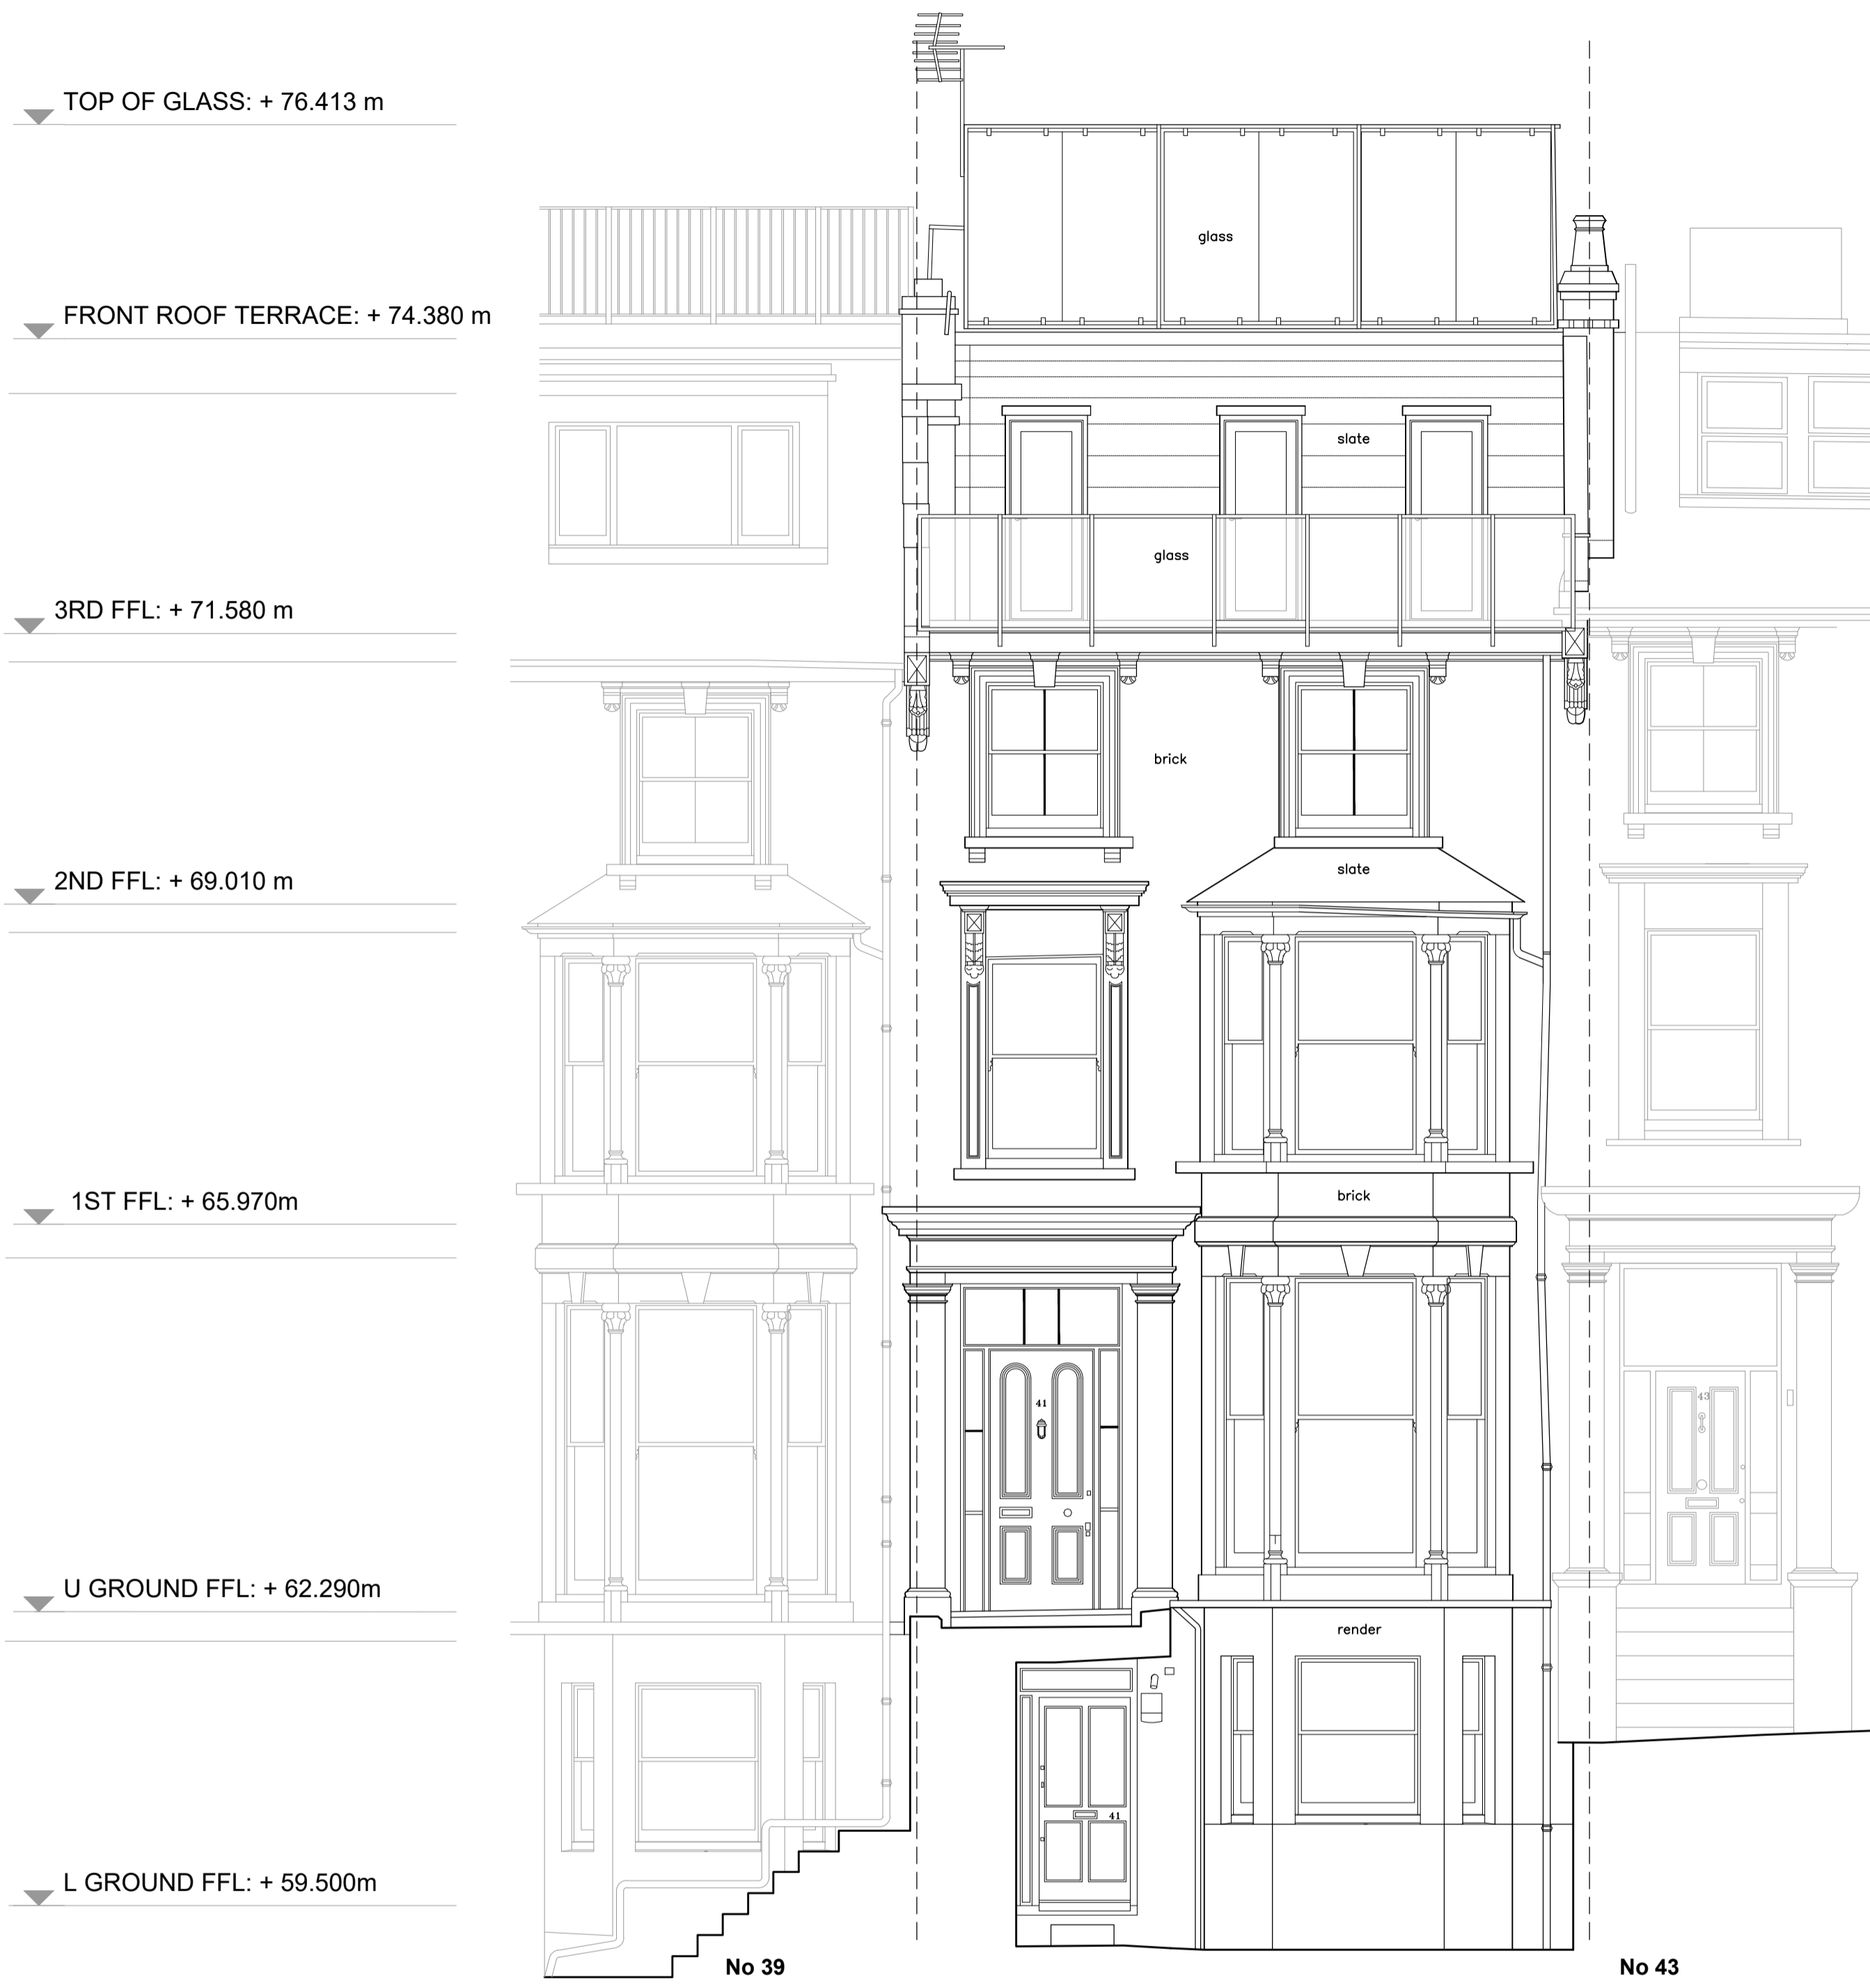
TOP OF GLASS: + 76.413 m

FRONT ROOF TERRACE: + 74.380 m

3RD FFL: + 71.580 m

2ND FFL: + 69.010 m

1ST FFL: + 65.970m

U GROUND FFL: + 62.290m

L GROUND FFL: + 59.500m

glass

slate

glass

brick

slate

brick

41

render

41

43

No 39

No 43